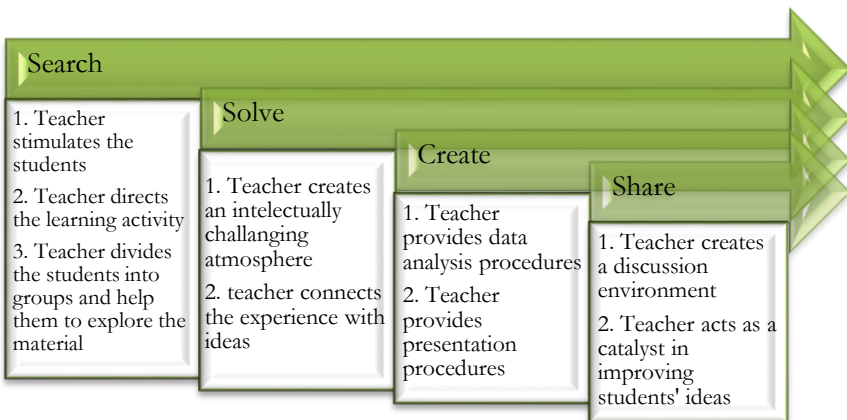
Search

1. Teacher stimulates the students

2. Teacher directs the learning activity

3. Teacher divides the students into groups and help them to explore the material

Solve

1. Teacher creates an intelectually challanging atmosphere

2. teacher connects the experience with ideas

Create

1. Teacher provides data analysis procedures

2. Teacher provides presentation procedures

Share

1. Teacher creates a discussion environment

2. Teacher acts as a catalyst in improving students' ideas